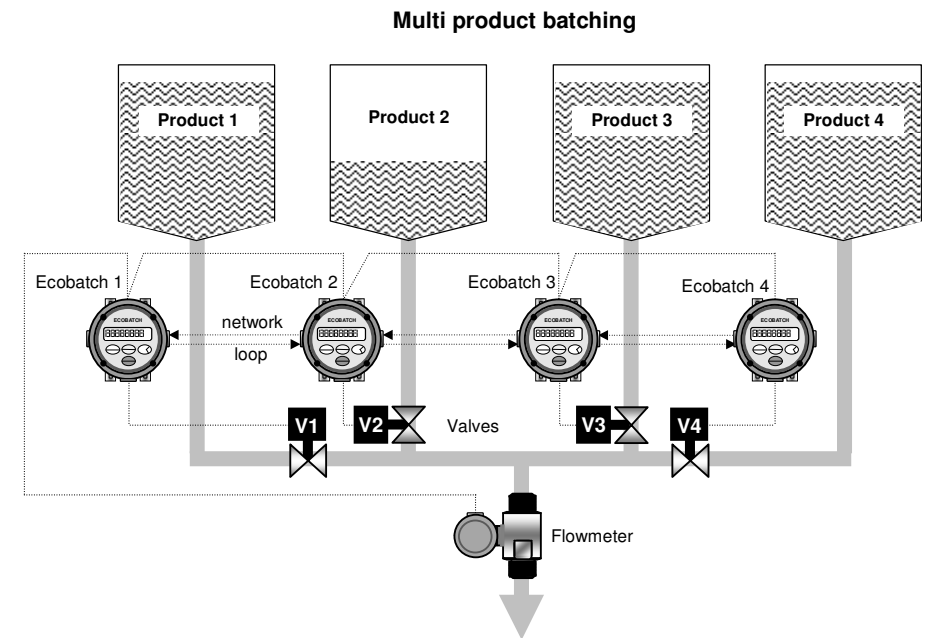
Multi product batching

Product 1

Product 2

Product 3

Product 4

Ecobatch 1

Ecobatch 2

Ecobatch 3

Ecobatch 4

ECOBATCH

ECOBATCH

ECOBATCH

ECOBATCH

network

loop

V1

V2

Valves

V3

V4

Flowmeter